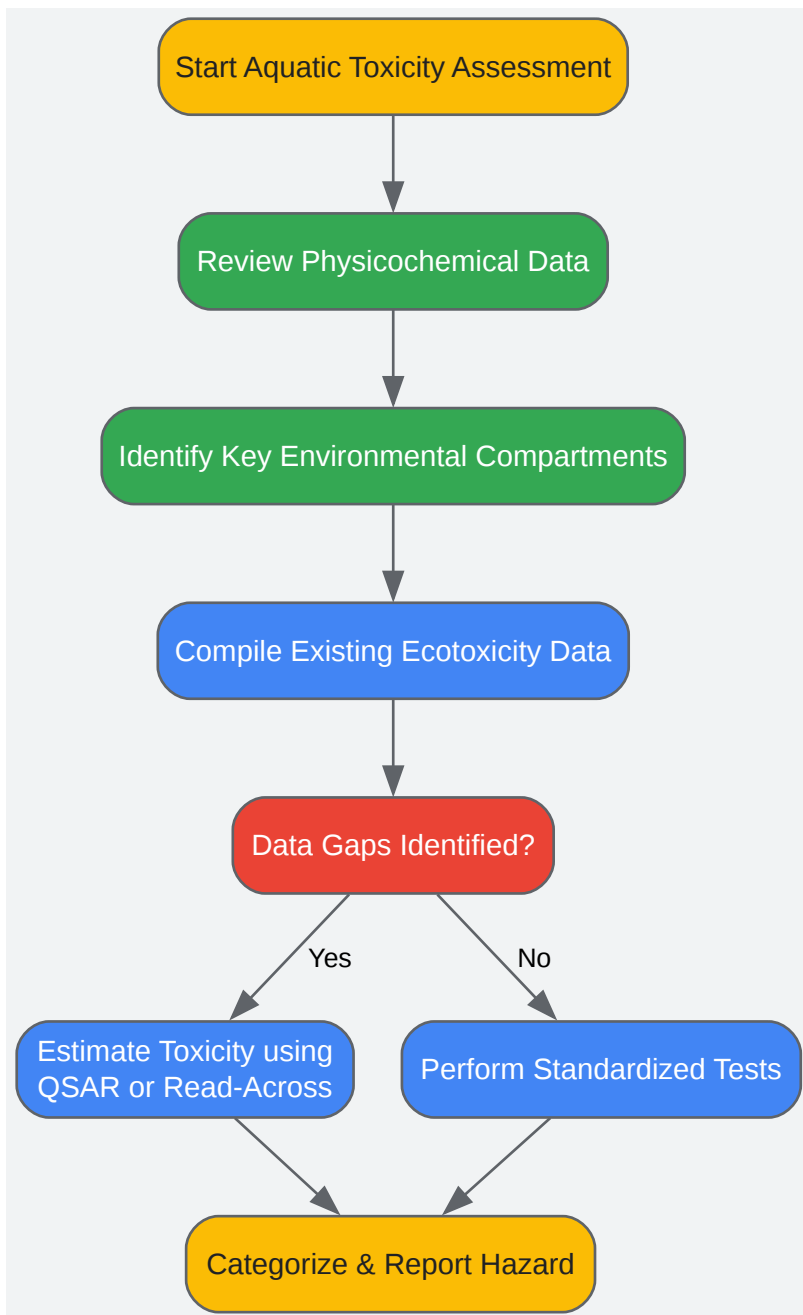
Start Aquatic Toxicity Assessment

Review Physicochemical Data

Identify Key Environmental Compartments

Compile Existing Ecotoxicity Data

Data Gaps Identified?

Yes

No

Estimate Toxicity using QSAR or Read-Across

Perform Standardized Tests

Categorize & Report Hazard